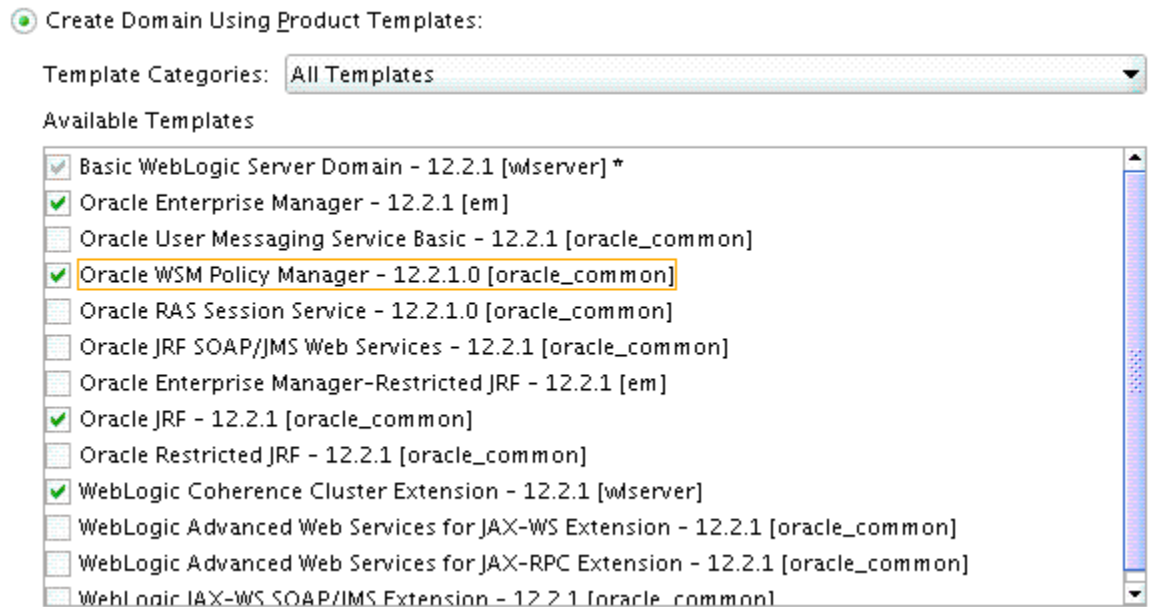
Create Domain Using Product Templates:

Template Categories: All Templates

Available Templates

Basic WebLogic Server Domain - 12.2.1 [wlserver] *
Oracle Enterprise Manager - 12.2.1 [em]
Oracle User Messaging Service Basic - 12.2.1 [oracle_common]
Oracle WSM Policy Manager - 12.2.1.0 [oracle_common]
Oracle RAS Session Service - 12.2.1.0 [oracle_common]
Oracle JRF SOAP/JMS Web Services - 12.2.1 [oracle_common]
Oracle Enterprise Manager-Restricted JRF - 12.2.1 [em]
Oracle JRF - 12.2.1 [oracle_common]
Oracle Restricted JRF - 12.2.1 [oracle_common]
WebLogic Coherence Cluster Extension - 12.2.1 [wlserver]
WebLogic Advanced Web Services for JAX-WS Extension - 12.2.1 [oracle_common]
WebLogic Advanced Web Services for JAX-RPC Extension - 12.2.1 [oracle_common]
WebLogic JAX-WS SOAP/JMS Extension - 12.2.1 [oracle_common]